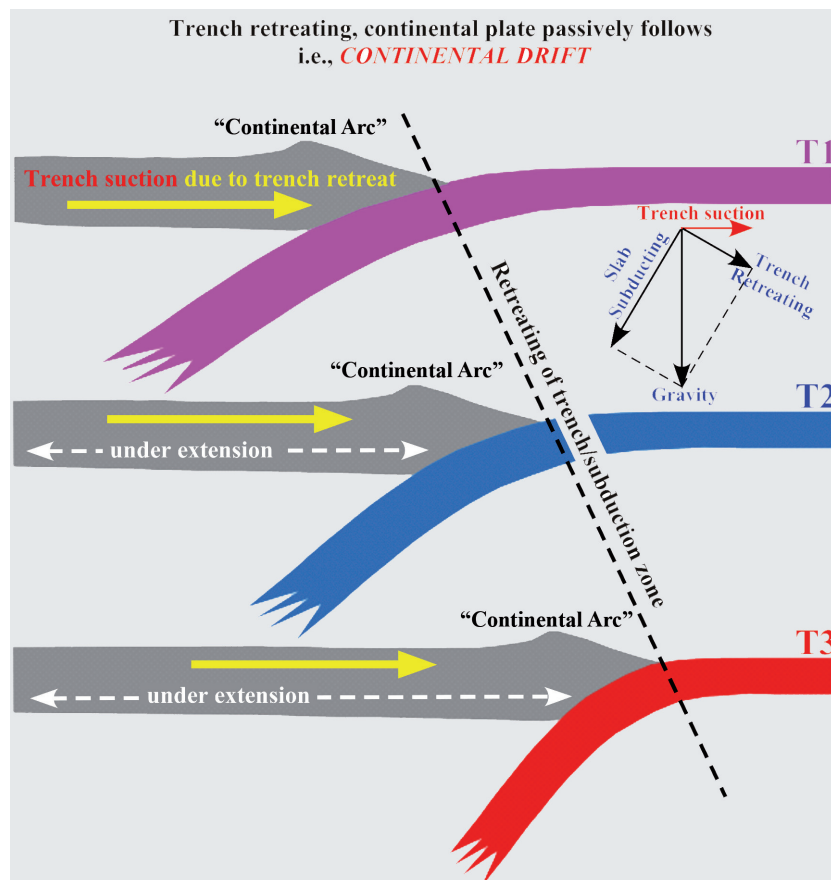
Trench retreating, continental plate passively follows
i.e., CONTINENTAL DRIFT

"Continental Arc"

T1

Trench suction due to trench retreat

Trench suction

Slab Subducting

Trench Retreating

Gravity

Retreating of trench/subduction zone

"Continental Arc"

T2

under extension

"Continental Arc"

T3

under extension